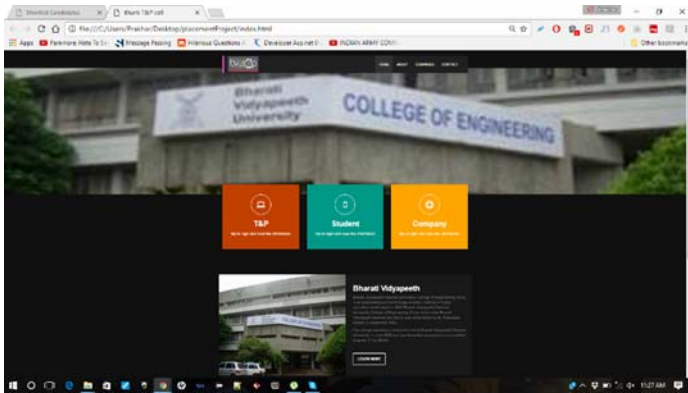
Shortlist Candidates | Bharti T&P cell

file:///C:/Users/Prakhar/Desktop/placementProject/index.html

Apps Parkmore: Hate To Sc Message Passing Interview Questions Developer Acc.net INDIAN ARMY CONV Other bookmarks

bvcoe

HOME ABOUT COMPANIES CONTACT

Bharati Vidyapeeth University

COLLEGE OF ENGINEERING

T&P

Student

Company

Bharati Vidyapeeth

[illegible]

LEARN MORE

11:27 AM